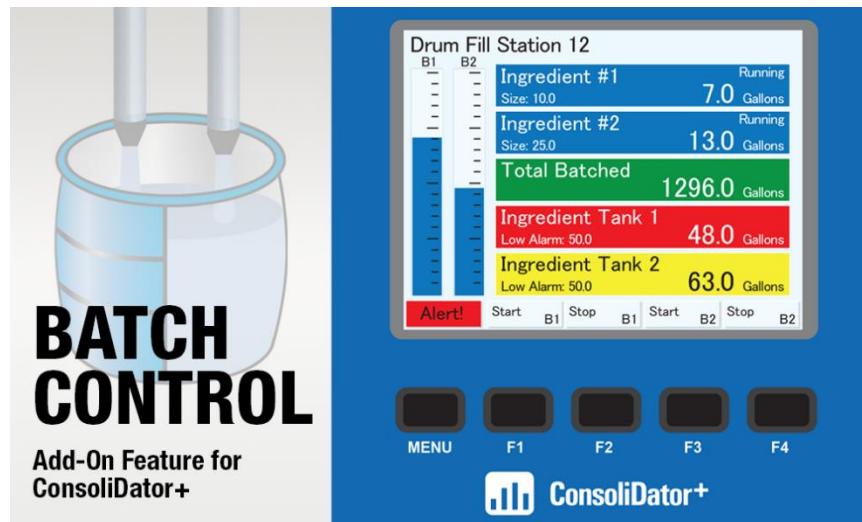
BATCH CONTROL

Add-On Feature for ConsoliDator+

Drum Fill Station 12

B1 B2

Ingredient #1 Running
Size: 10.0 7.0 Gallons

Ingredient #2 Running
Size: 25.0 13.0 Gallons

Total Batched
1296.0 Gallons

Ingredient Tank 1
Low Alarm: 50.0 48.0 Gallons

Ingredient Tank 2
Low Alarm: 50.0 63.0 Gallons

Alert! | Start B1 | Stop B1 | Start B2 | Stop B2

MENU F1 F2 F3 F4

ConsoliDator+